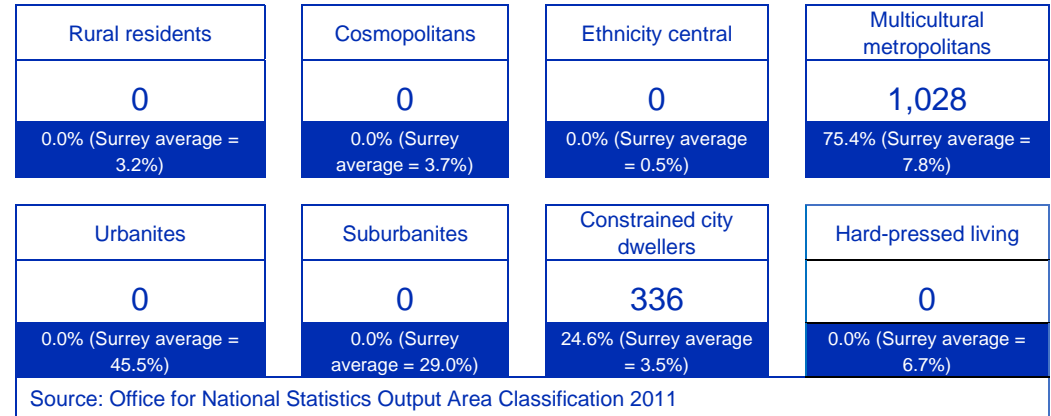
Rural residents

0

0.0% (Surrey average = 3.2%)

Cosmopolitans

0

0.0% (Surrey average = 3.7%)

Ethnicity central

0

0.0% (Surrey average = 0.5%)

Multicultural metropolitans

1,028

75.4% (Surrey average = 7.8%)

Urbanites

0

0.0% (Surrey average = 45.5%)

Suburbanites

0

0.0% (Surrey average = 29.0%)

Constrained city dwellers

336

24.6% (Surrey average = 3.5%)

Hard-pressed living

0

0.0% (Surrey average = 6.7%)

Source: Office for National Statistics Output Area Classification 2011